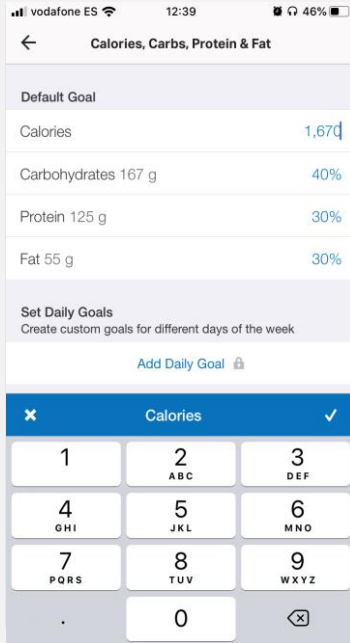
vodafone ES 12:39 46%

Calories, Carbs, Protein & Fat

Default Goal

Calories 1,670

Carbohydrates 167 g 40%

Protein 125 g 30%

Fat 55 g 30%

Set Daily Goals
Create custom goals for different days of the week

Add Daily Goal

Calories

1
2 ABC
3 DEF
4 GHI
5 JKL
6 MNO
7 PQRS
8 TUV
9 WXYZ
.
0